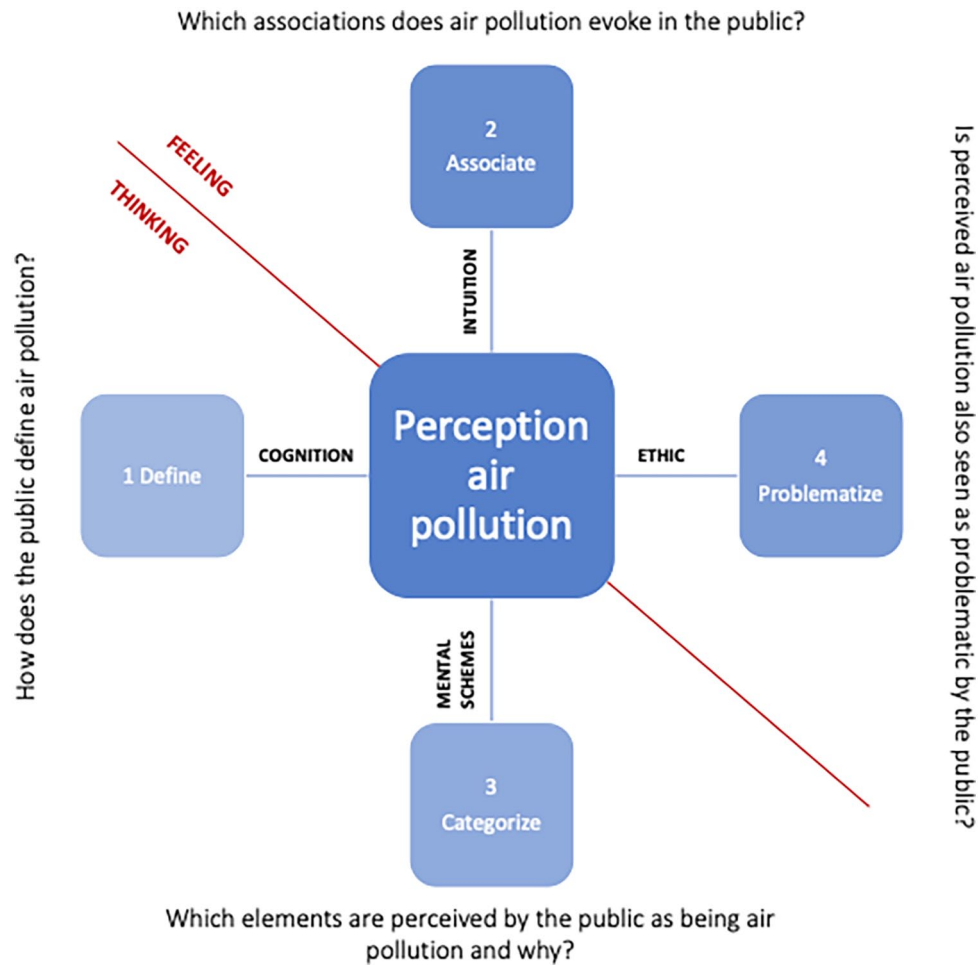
Which associations does air pollution evoke in the public?

FEELING

THINKING

2
Associate

INTUITION

How does the public define air pollution?

1 Define

COGNITION

Perception air pollution

ETHIC

4
Problematize

Is perceived air pollution also seen as problematic by the public?

MENTAL SCHEMES

3
Categorize

Which elements are perceived by the public as being air pollution and why?